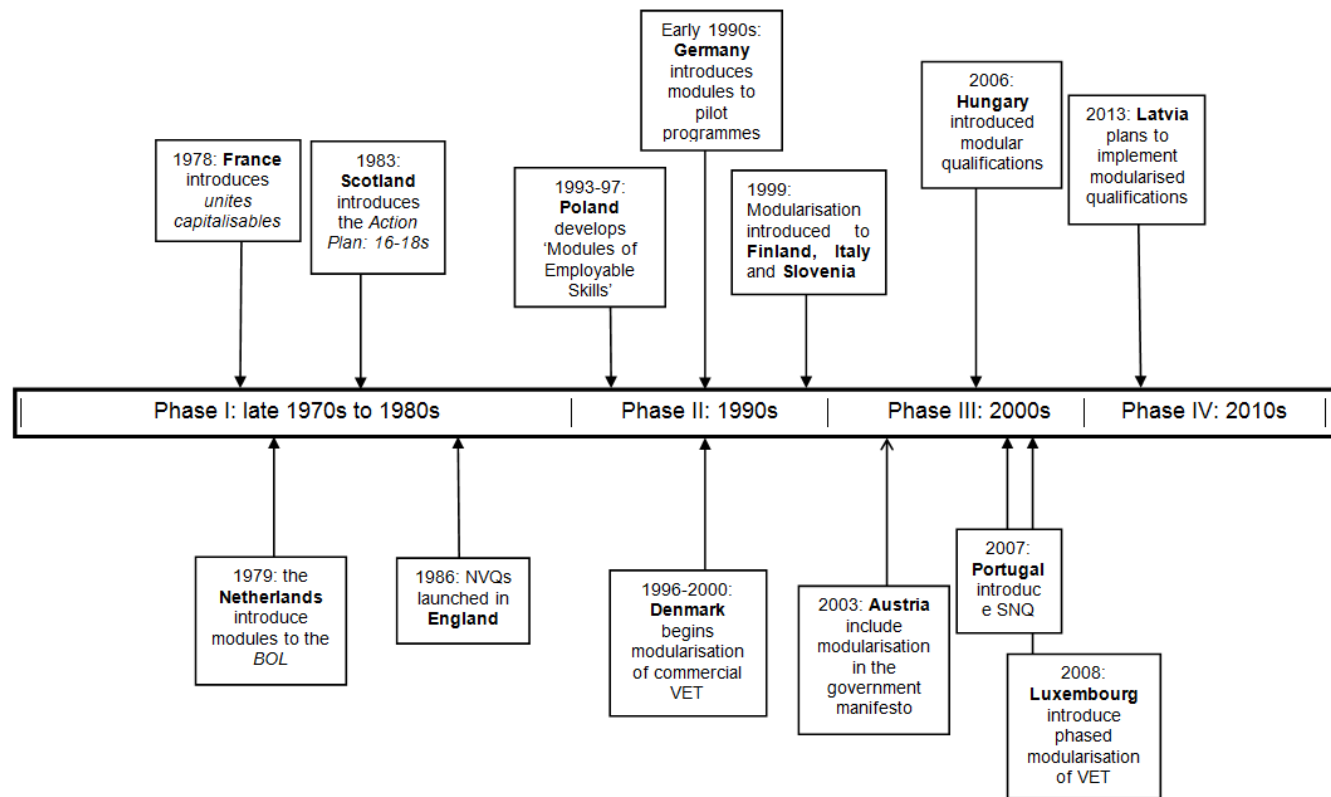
1978: France introduces unites capitalisables

1983: Scotland introduces the Action Plan: 16-18s

1993-97: Poland develops 'Modules of Employable Skills'

Early 1990s: Germany introduces modules to pilot programmes

1999: Modularisation introduced to Finland, Italy and Slovenia

2006: Hungary introduced modular qualifications

2013: Latvia plans to implement modularised qualifications

Phase I: late 1970s to 1980s

Phase II: 1990s

Phase III: 2000s

Phase IV: 2010s

1979: the Netherlands introduce modules to the BOL

1986: NVQs launched in England

1996-2000: Denmark begins modularisation of commercial VET

2003: Austria include modularisation in the government manifesto

2007: Portugal introduc e SNQ

2008: Luxembourg introduce phased modularisation of VET